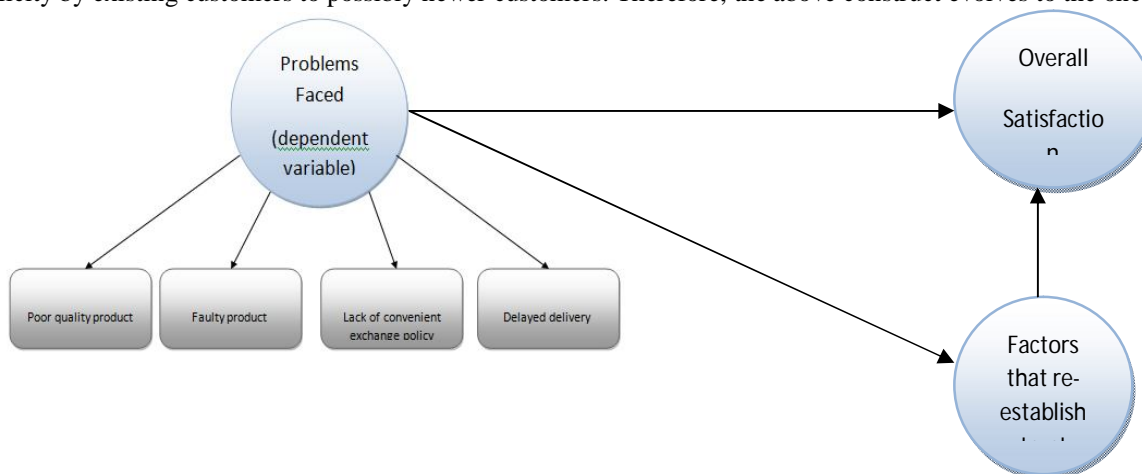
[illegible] by existing customers to possibly newer customers. Therefore, the above construct evolves to the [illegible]

Problems Faced (dependent variable)

Overall Satisfactio n

Poor quality product

Faulty product

Lack of convenient exchange policy

Delayed delivery

Factors that re-establish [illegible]